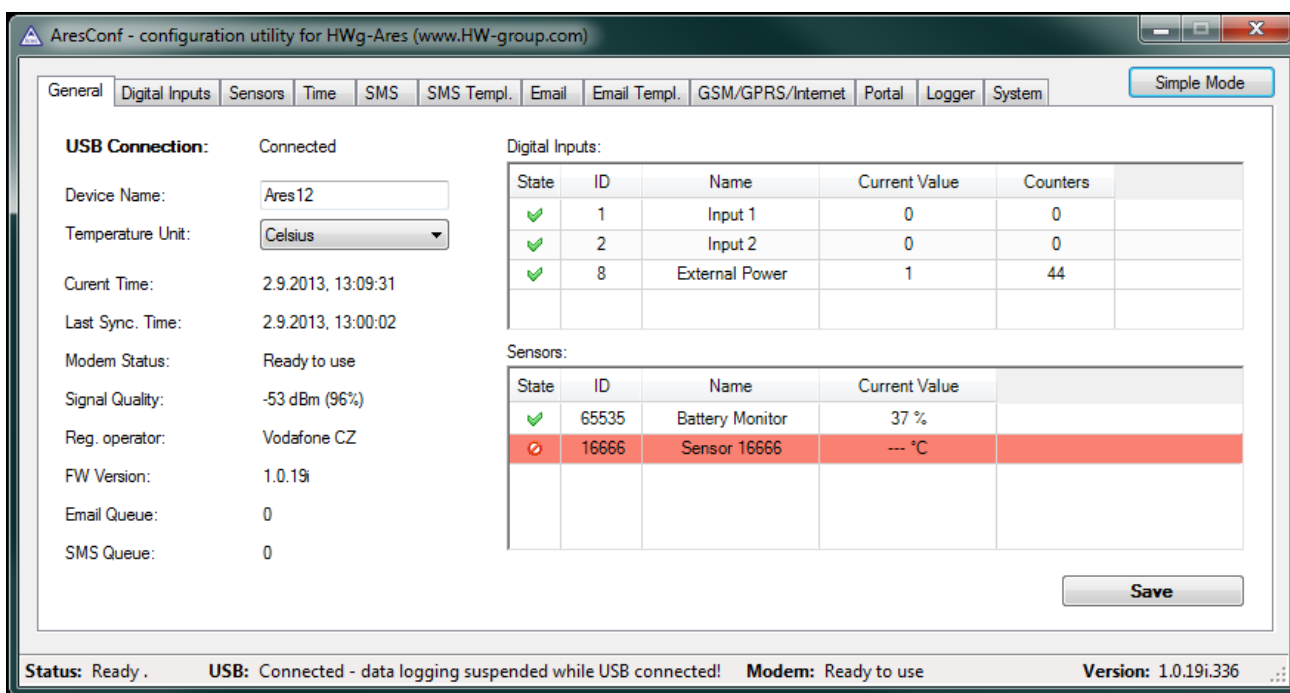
AresConf - configuration utility for HWg-Ares (www.HW-group.com)

Simple Mode

General | Digital Inputs | Sensors | Time | SMS | SMS Templ. | Email | Email Templ. | GSM/GPRS/Internet | Portal | Logger | System

**USB Connection:** Connected

Device Name: Ares12

Temperature Unit: Celsius

Current Time: 2.9.2013, 13:09:31

Last Sync. Time: 2.9.2013, 13:00:02

Modem Status: Ready to use

Signal Quality: -53 dBm (96%)

Reg. operator: Vodafone CZ

FW Version: 1.0.19i

Email Queue: 0

SMS Queue: 0

Digital Inputs:

| State | ID | Name | Current Value | Counters |
|---|---|---|---|---|
| | 1 | Input 1 | 0 | 0 |
| | 2 | Input 2 | 0 | 0 |
| | 8 | External Power | 1 | 44 |

Sensors:

| State | ID | Name | Current Value |
|---|---|---|---|
| | 65535 | Battery Monitor | 37 % |
| | 16666 | Sensor 16666 | --- °C |

Save

**Status:** Ready . **USB:** Connected - data logging suspended while USB connected! **Modem:** Ready to use **Version:** 1.0.19i.336